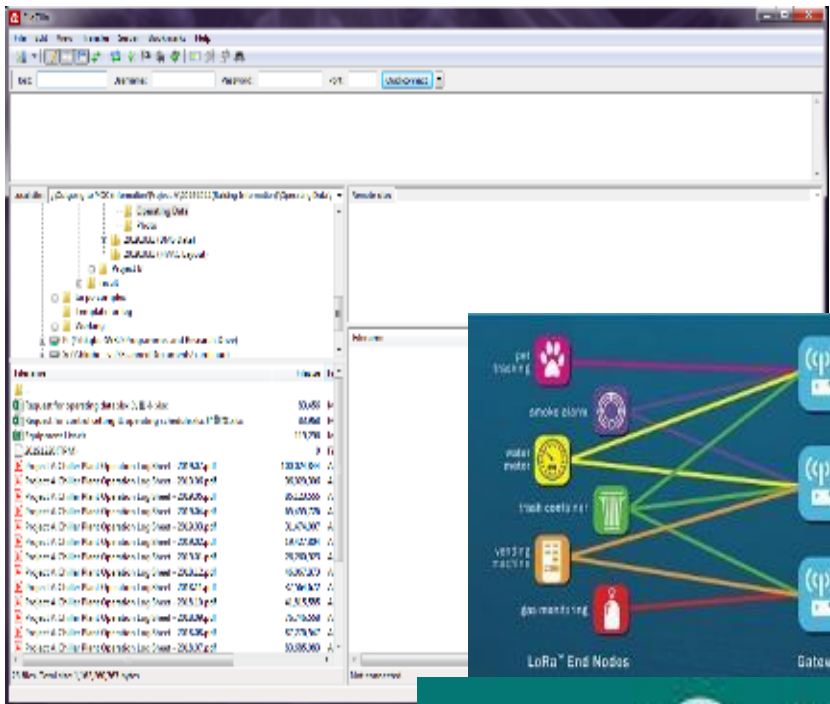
FileZilla

File Edit View Transfer Server Bookmarks Help

Host: Username: Password: Port: Quickconnect

Local site:

Operating Data

Photos

Project

Remote site:

Filename

Filesize

pet tracking

smoke alarm

water meter

trash container

vending machine

gas monitoring

LoRa™ End Nodes

Gatew